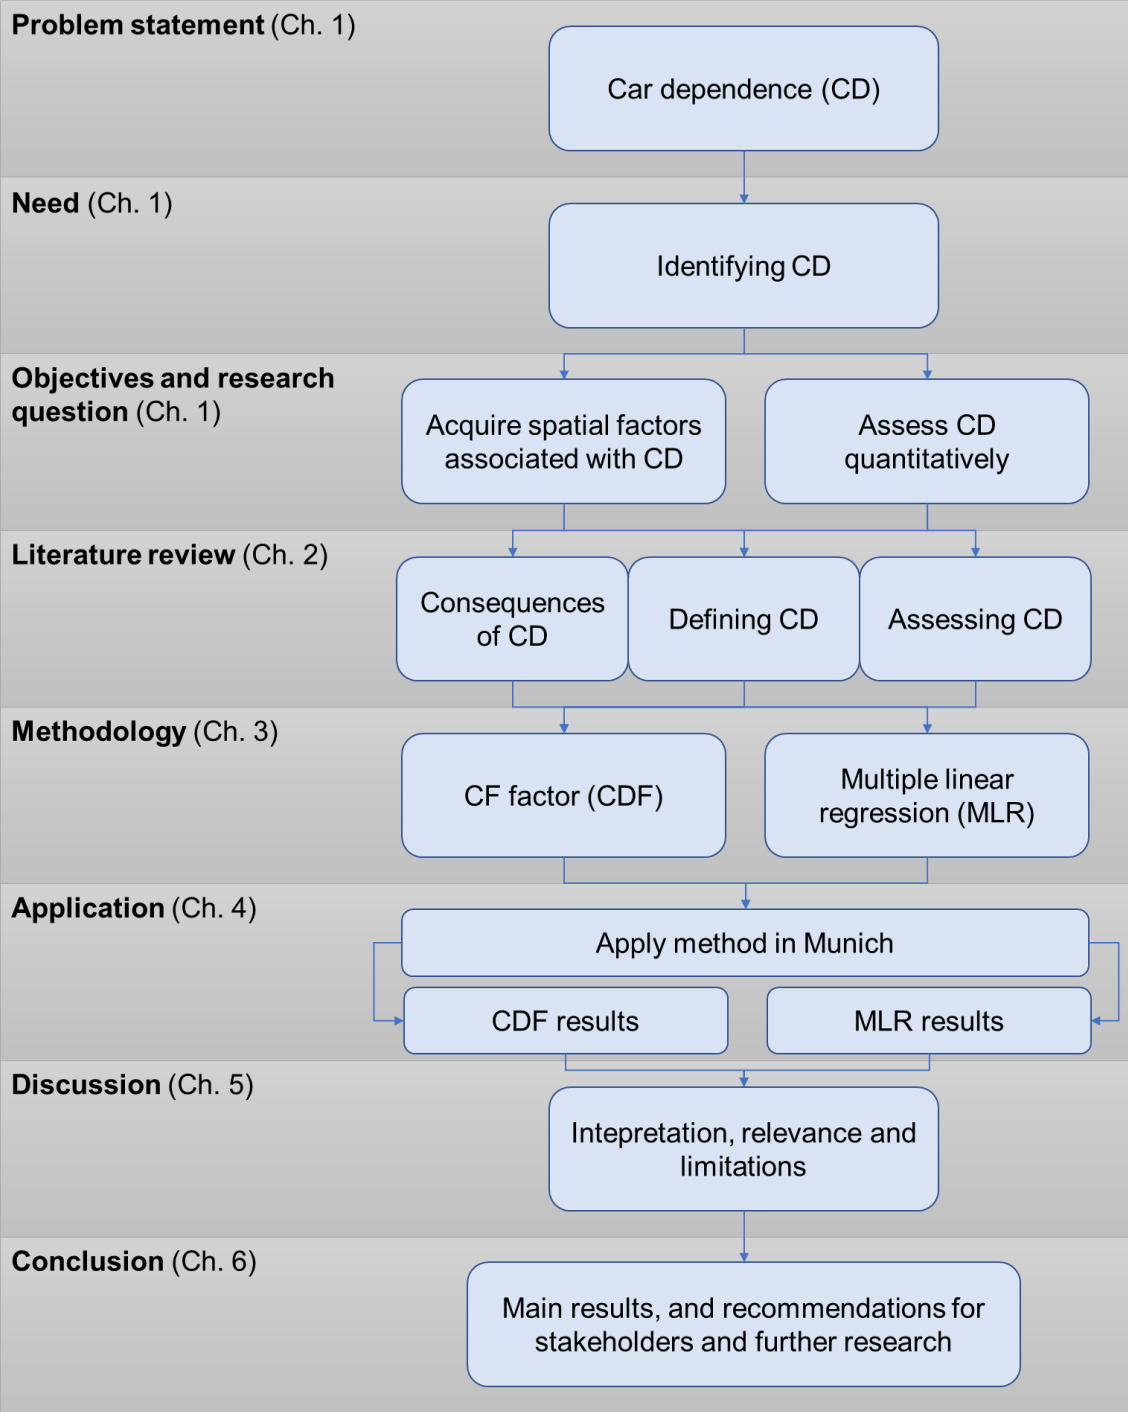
**Problem statement** (Ch. 1)

Car dependence (CD)

**Need** (Ch. 1)

Identifying CD

**Objectives and research question** (Ch. 1)

Acquire spatial factors associated with CD

Assess CD quantitatively

**Literature review** (Ch. 2)

Consequences of CD

Defining CD

Assessing CD

**Methodology** (Ch. 3)

CF factor (CDF)

Multiple linear regression (MLR)

**Application** (Ch. 4)

Apply method in Munich

CDF results

MLR results

**Discussion** (Ch. 5)

Intepretation, relevance and limitations

**Conclusion** (Ch. 6)

Main results, and recommendations for stakeholders and further research